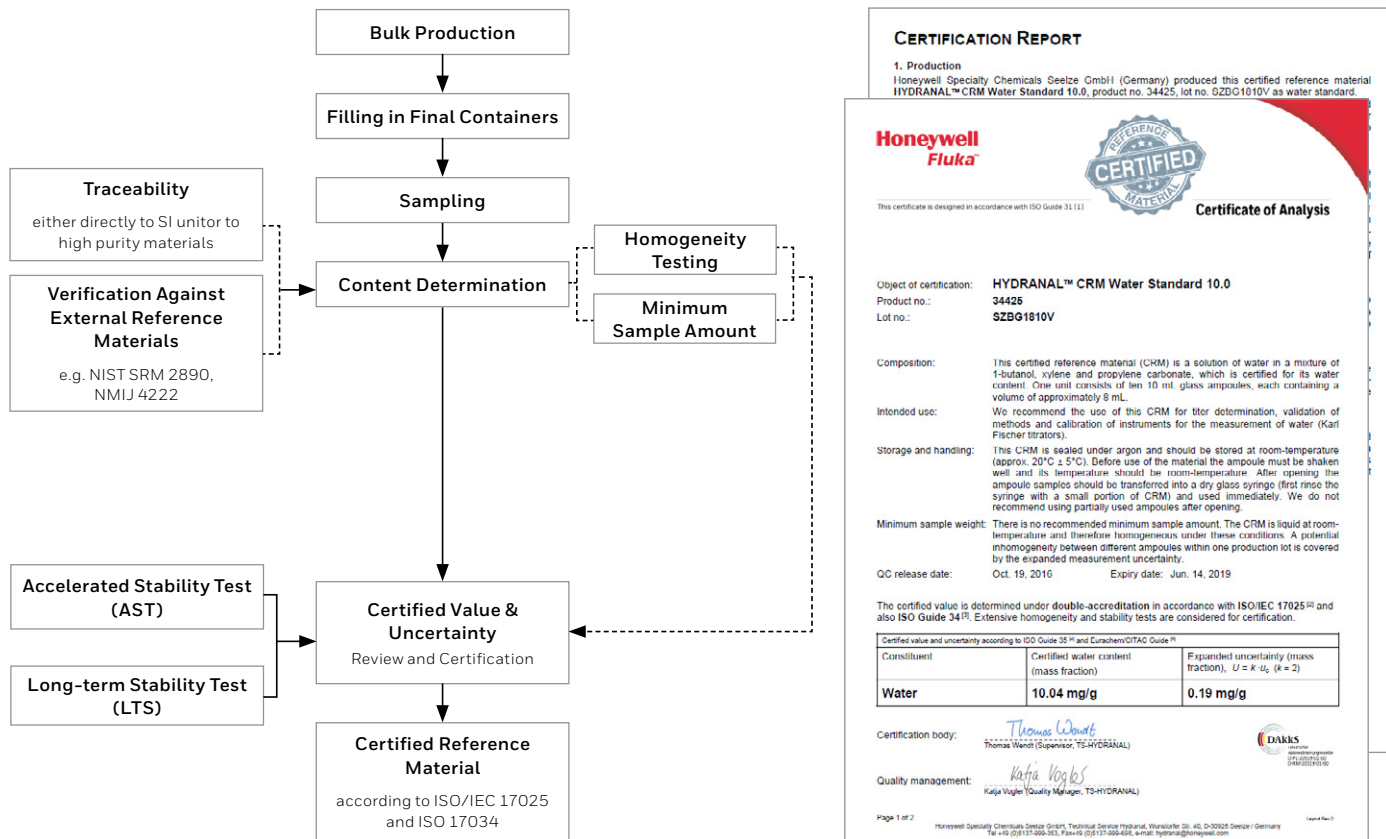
Bulk Production

Filling in Final Containers

Sampling

Traceability

either directly to SI unitor to high purity materials

Verification Against External Reference Materials

e.g. NIST SRM 2890, NMIJ 4222

Content Determination

Homogeneity Testing

Minimum Sample Amount

Accelerated Stability Test (AST)

Long-term Stability Test (LTS)

Certified Value & Uncertainty

Review and Certification

Certified Reference Material

according to ISO/IEC 17025 and ISO 17034

CERTIFICATION REPORT

1. Production

Honeywell Specialty Chemicals Seelze GmbH (Germany) produced this certified reference material HYDRANAL™ CRM Water Standard 10.0, product no. 34425, lot no. SZBG1810V as water standard.

Honeywell Fluka

REFERENCE CERTIFIED MATERIAL

This certificate is designed in accordance with ISO Guide 31 [1]

Certificate of Analysis

Object of certification: HYDRANAL™ CRM Water Standard 10.0

Product no.: 34425

Lot no.: SZBG1810V

Composition: This certified reference material (CRM) is a solution of water in a mixture of 1-butanol, xylene and propylene carbonate, which is certified for its water content. One unit consists of ten 10 mL glass ampoules, each containing a volume of approximately 8 mL.

Intended use: We recommend the use of this CRM for titer determination, validation of methods and calibration of instruments for the measurement of water (Karl Fischer titrators).

Storage and handling: This CRM is sealed under argon and should be stored at room-temperature (approx. 20°C ± 5°C). Before use of the material the ampoule must be shaken well and its temperature should be room-temperature. After opening the ampoule samples should be transferred into a dry glass syringe (first rinse the syringe with a small portion of CRM) and used immediately. We do not recommend using partially used ampoules after opening.

Minimum sample weight: There is no recommended minimum sample amount. The CRM is liquid at room-temperature and therefore homogeneous under these conditions. A potential inhomogeneity between different ampoules within one production lot is covered by the expanded measurement uncertainty.

QC release date: Oct. 19, 2016 Expiry date: Jun. 14, 2019

The certified value is determined under double-accreditation in accordance with ISO/IEC 17025 [2] and also ISO Guide 34 [3]. Extensive homogeneity and stability tests are considered for certification.

Certified value and uncertainty according to ISO Guide 35 [4] and Eurachem/CITAC Guide [5]

| Constituent | Certified water content (mass fraction) | Expanded uncertainty (mass fraction), $U = k \cdot u_c$ ($k = 2$) |
|---|---|---|
| Water | 10.04 mg/g | 0.19 mg/g |

Certification body: Thomas Wendt
Thomas Wendt (Supervisor, TS-HYDRANAL)

DAkkS

Quality management: Katja Vogler
Katja Vogler (Quality Manager, TS-HYDRANAL)

Page 1 of 2

Honeywell Specialty Chemicals Seelze GmbH, Technical Service Hydranal, Wunstorfer Str. 40, D-30926 Seelze / Germany
Tel +49 (0)5137-999-353, Fax+49 (0)5137-999-698, e-mail: hydranal@honeywell.com